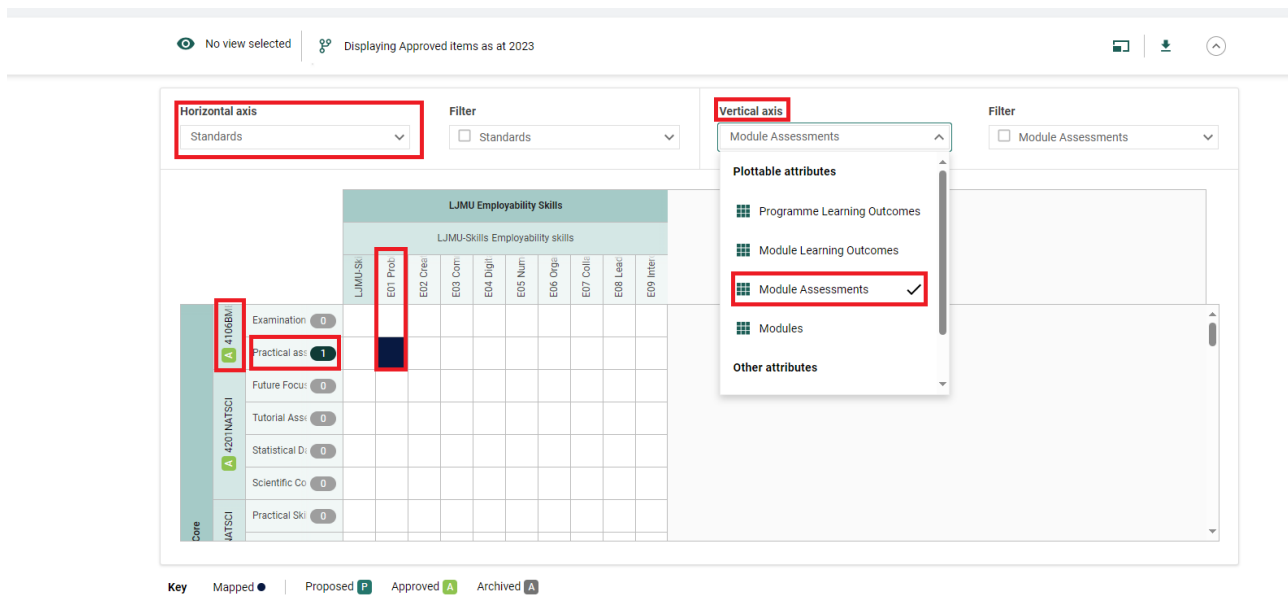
No view selected

Displaying Approved items as at 2023

Horizontal axis
Standards

Filter
Standards

Vertical axis
Module Assessments

Filter
Module Assessments

Plottable attributes
Programme Learning Outcomes
Module Learning Outcomes
Module Assessments
Modules
Other attributes

LJMU Employability Skills
LJMU-Skills Employability skills

| LJMU-Ski | E01 Prob | E02 Crea | E03 Com | E04 Digit | E05 Num | E06 Orga | E07 Colla | E08 Lead | E09 Inter |
|---|---|---|---|---|---|---|---|---|---|

Core
A 4106BMI
Examination 0
Practical ass 1
A 4201NATSCI
Future Focus 0
Tutorial Asse 0
Statistical D 0
Scientific Co 0
NATSCI
Practical Ski 0

Key Mapped ● Proposed P Approved A Archived A